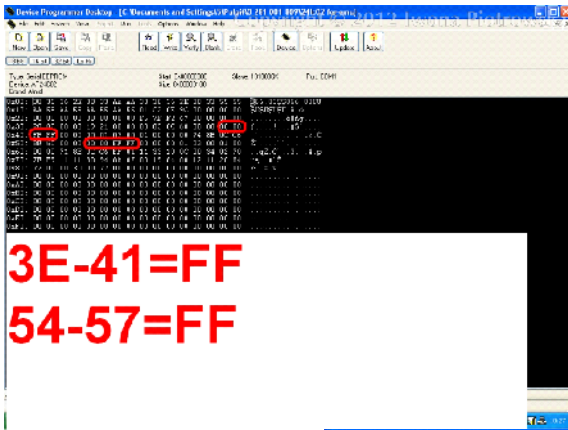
Device Programmer Desktop [C:\Documents and Settings\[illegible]

Copyright © 2012 Ioana Pintea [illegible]

File Edit Device Data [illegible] Options Window Help

New Open Save Copy Paste Read Write Verify Blank Erase Device Options Update About

Type: SerialEEPROM
Device: AT24C02
Brand: Atmel

Start: 0x00000000
Size: 0x00000100

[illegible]

3E-41=FF
54-57=FF